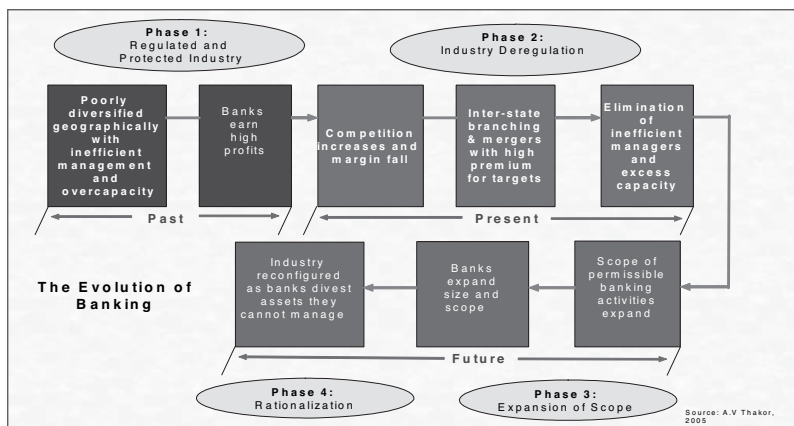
Phase 1:
Regulated and Protected Industry

Phase 2:
Industry Deregulation

Poorly diversified geographically with inefficient management and overcapacity

Banks earn high profits

Competition increases and margin fall

Inter-state branching & mergers with high premium for targets

Elimination of inefficient managers and excess capacity

Past

Present

The Evolution of Banking

Industry reconfigured as banks divest assets they cannot manage

Banks expand size and scope

Scope of permissible banking activities expand

Future

Phase 4:
Rationalization

Phase 3:
Expansion of Scope

Source: A.V Thakor, 2005